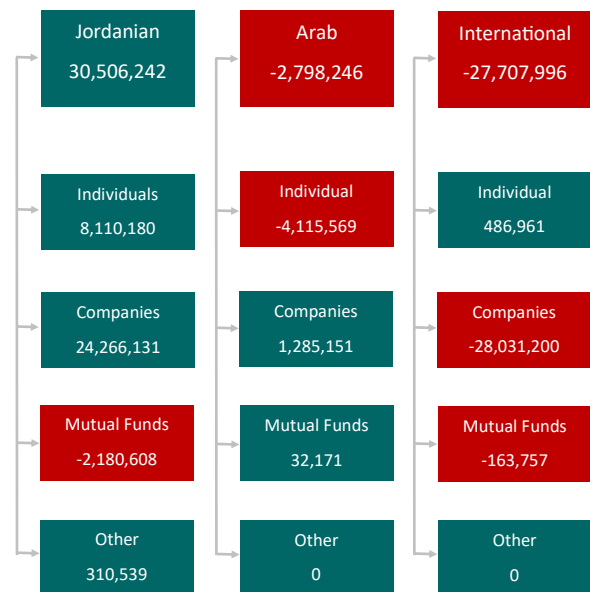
Jordanian
30,506,242

Individuals
8,110,180

Companies
24,266,131

Mutual Funds
-2,180,608

Other
310,539

Arab
-2,798,246

Individual
-4,115,569

Companies
1,285,151

Mutual Funds
32,171

Other
0

International
-27,707,996

Individual
486,961

Companies
-28,031,200

Mutual Funds
-163,757

Other
0